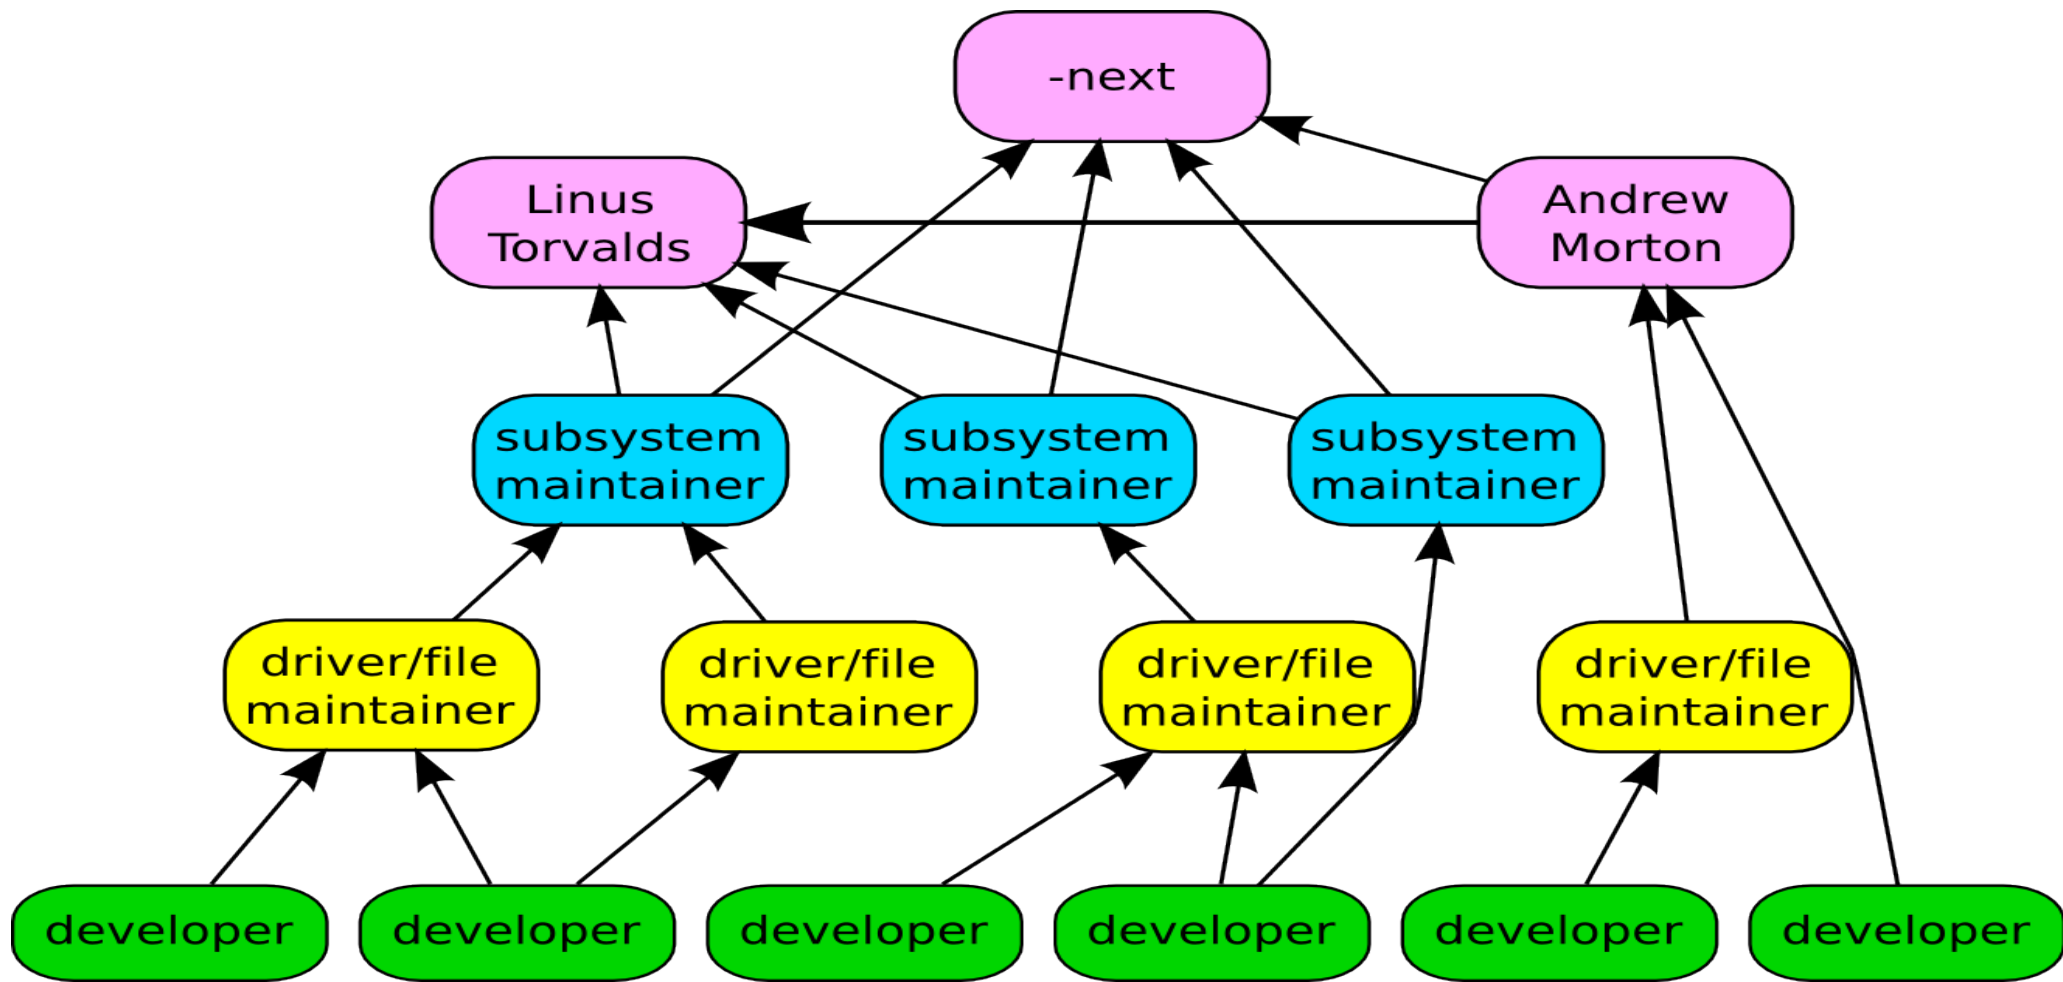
-next

Linus Torvalds

Andrew Morton

subsystem maintainer

subsystem maintainer

subsystem maintainer

driver/file maintainer

driver/file maintainer

driver/file maintainer

driver/file maintainer

developer

developer

developer

developer

developer

developer